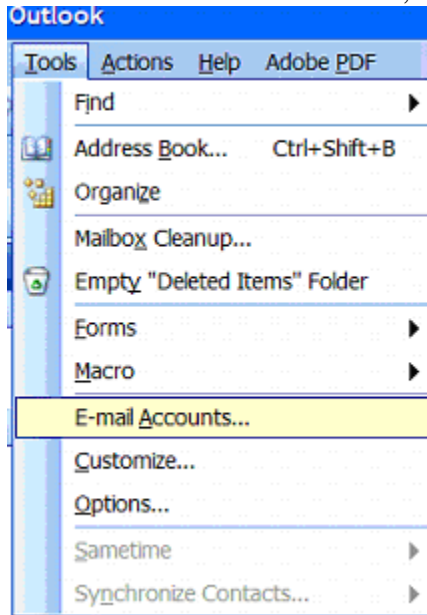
Outlook

Tools Actions Help Adobe PDF

Find

Address Book... Ctrl+Shift+B

Organize

Mailbox Cleanup...

Empty "Deleted Items" Folder

Forms

Macro

E-mail Accounts...

Customize...

Options...

Sametime

Synchronize Contacts...